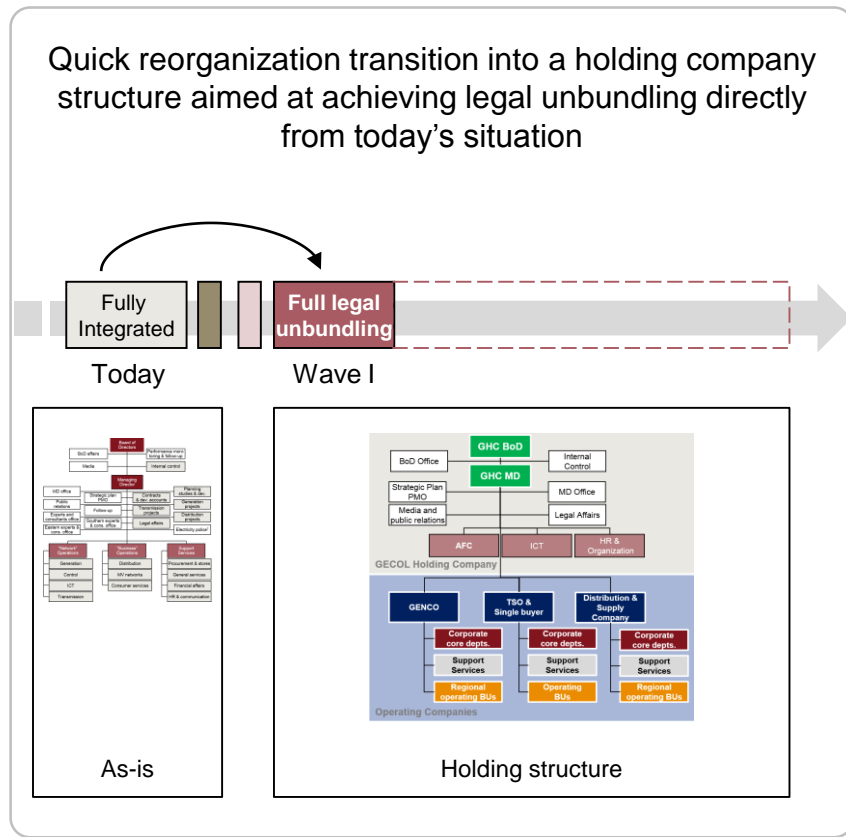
Quick reorganization transition into a holding company structure aimed at achieving legal unbundling directly from today's situation

Fully Integrated

Full legal unbundling

Today

Wave I

Board of Directors

BoD affairs

Performance monitoring & follow up

Media

Internal control

Managing Director

MD office

Strategic plan PMO

Contracts & dev. accounts

Planning studies & dev.

Public relations

Follow up

Transmission projects

Generation projects

Experts and consultants office

Southern experts & cons. office

Legal affairs

Distribution projects

Eastern experts & cons. office

Electricity police

"Network" Operations

"Business" Operations

Support Services

Generation

Distribution

Procurement & stores

Control

MV networks

General services

ICT

Consumer services

Financial affairs

Transmission

HR & communication

GHC BoD

BoD Office

Internal Control

GHC MD

Strategic Plan PMO

MD Office

Media and public relations

Legal Affairs

AFC

ICT

HR & Organization

GECOL Holding Company

GENCO

TSO & Single buyer

Distribution & Supply Company

Corporate core depts.

Corporate core depts.

Corporate core depts.

Support Services

Support Services

Support Services

Regional operating BUs

Operating BUs

Regional operating BUs

Operating Companies

As-is

Holding structure